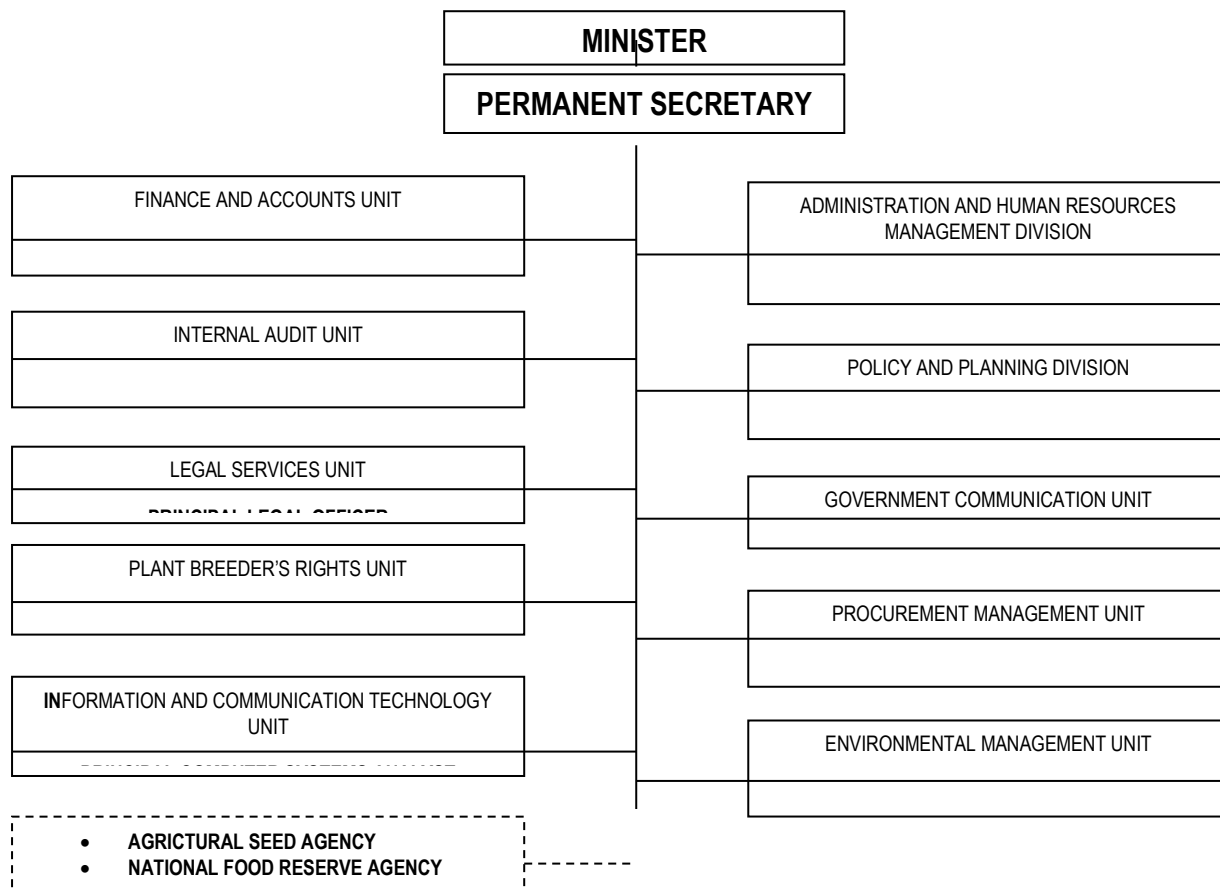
MINISTER

PERMANENT SECRETARY

FINANCE AND ACCOUNTS UNIT

INTERNAL AUDIT UNIT

LEGAL SERVICES UNIT

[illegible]

PLANT BREEDER'S RIGHTS UNIT

INFORMATION AND COMMUNICATION TECHNOLOGY UNIT

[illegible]

ADMINISTRATION AND HUMAN RESOURCES MANAGEMENT DIVISION

POLICY AND PLANNING DIVISION

GOVERNMENT COMMUNICATION UNIT

PROCUREMENT MANAGEMENT UNIT

ENVIRONMENTAL MANAGEMENT UNIT

- AGRICTURAL SEED AGENCY
- NATIONAL FOOD RESERVE AGENCY